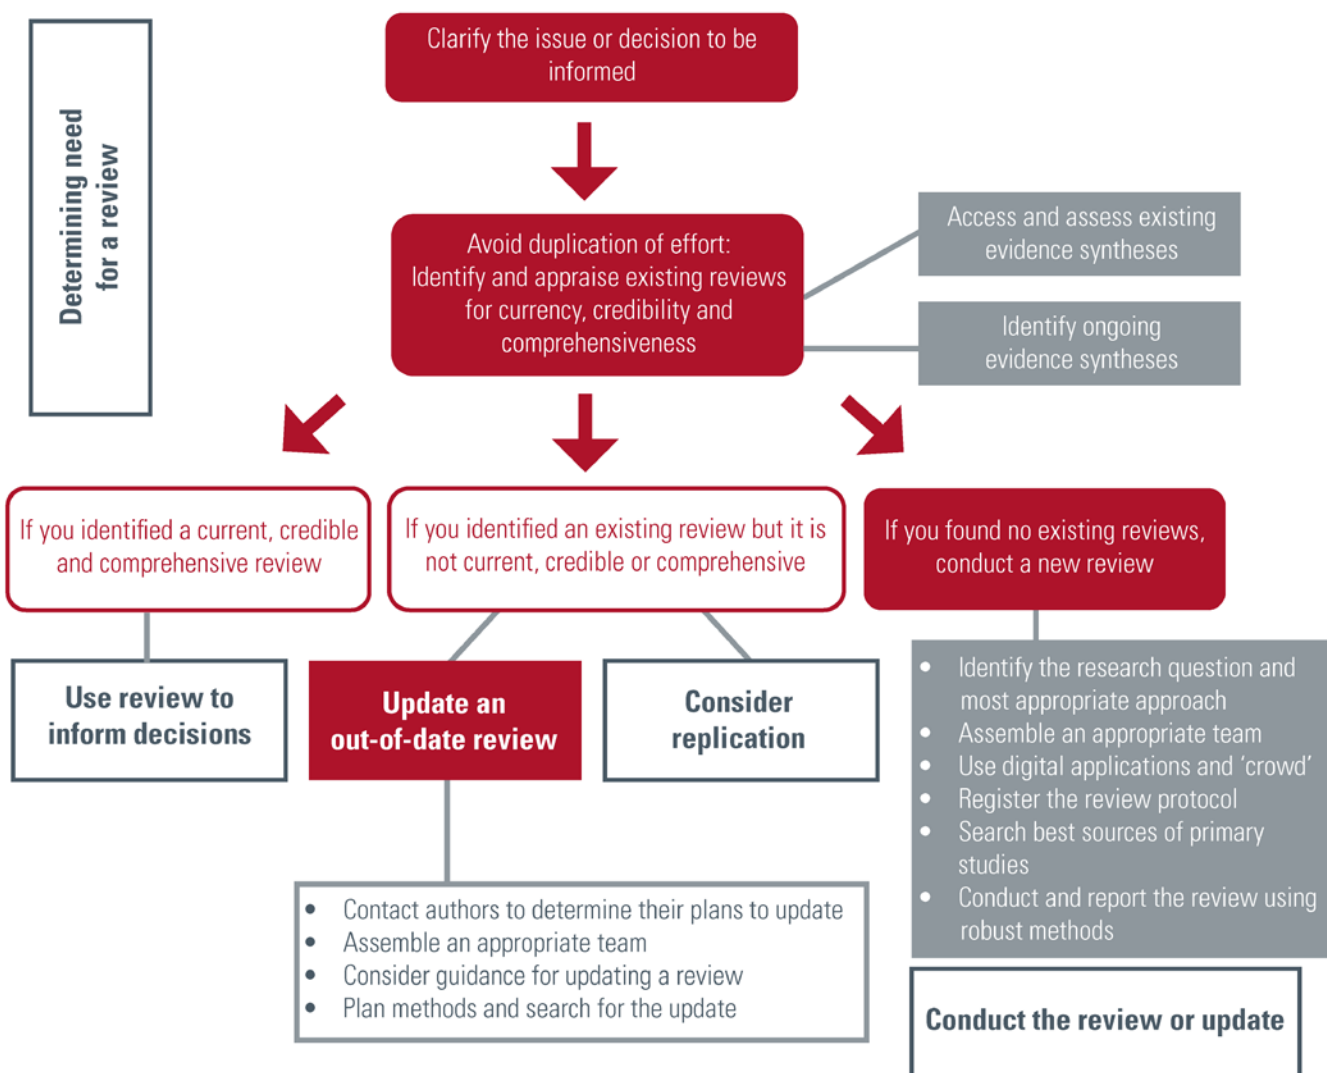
Determining need for a review

Clarify the issue or decision to be informed

Avoid duplication of effort: Identify and appraise existing reviews for currency, credibility and comprehensiveness

Access and assess existing evidence syntheses

Identify ongoing evidence syntheses

If you identified a current, credible and comprehensive review

If you identified an existing review but it is not current, credible or comprehensive

If you found no existing reviews, conduct a new review

Use review to inform decisions

Update an out-of-date review

Consider replication

- Identify the research question and most appropriate approach
- Assemble an appropriate team
- Use digital applications and 'crowd'
- Register the review protocol
- Search best sources of primary studies
- Conduct and report the review using robust methods

- Contact authors to determine their plans to update
- Assemble an appropriate team
- Consider guidance for updating a review
- Plan methods and search for the update

Conduct the review or update